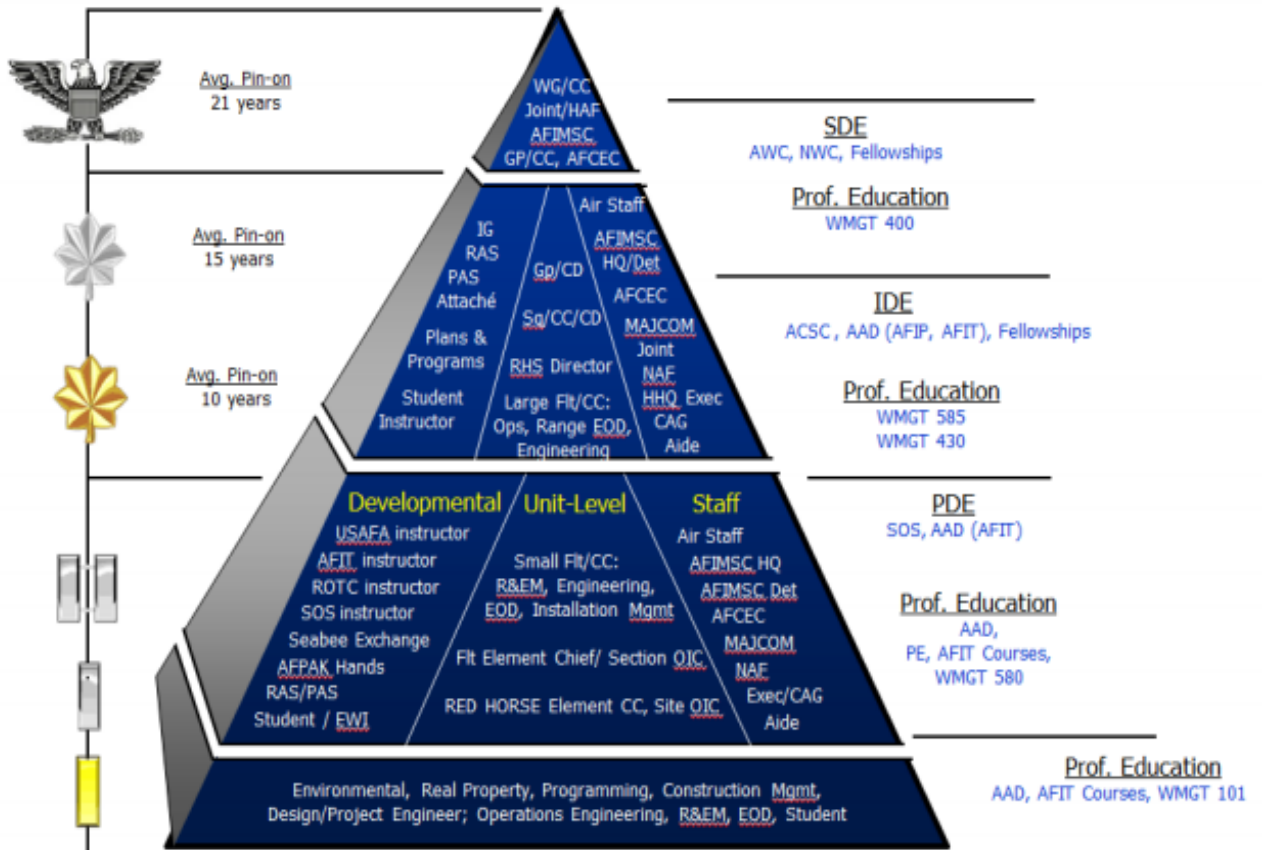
Avg. Pin-on
21 years

WG/CC
Joint/HAF
AFIMSC
GP/CC, AFCEC

SDE
AWC, NWC, Fellowships

Prof. Education
WMGT 400

Avg. Pin-on
15 years

IG
RAS
PAS
Attaché

Plans & Programs

Student Instructor

Gp/CD

Sq/CC/CD

RHS Director

Large Flt/CC: Ops, Range EOD, Engineering

Air Staff

AFIMSC HQ/Det

AFCEC

MAJCOM
Joint
NAF
HHQ Exec
CAG
Aide

IDE
ACSC , AAD (AFIP, AFIT), Fellowships

Avg. Pin-on
10 years

Prof. Education
WMGT 585
WMGT 430

Developmental

USAFA instructor
AFIT instructor
ROTC instructor
SOS instructor
Seabee Exchange
AFPAK Hands
RAS/PAS
Student / EWI

Unit-Level

Small Flt/CC: R&EM, Engineering, EOD, Installation Mgmt

Flt Element Chief/ Section OIC

RED HORSE Element CC, Site OIC

Staff

Air Staff
AFIMSC HQ
AFIMSC Det
AFCEC
MAJCOM
NAF
Exec/CAG
Aide

PDE
SOS, AAD (AFIT)

Prof. Education
AAD,
PE, AFIT Courses,
WMGT 580

Environmental, Real Property, Programming, Construction Mgmt, Design/Project Engineer; Operations Engineering, R&EM, EOD, Student

Prof. Education
AAD, AFIT Courses, WMGT 101